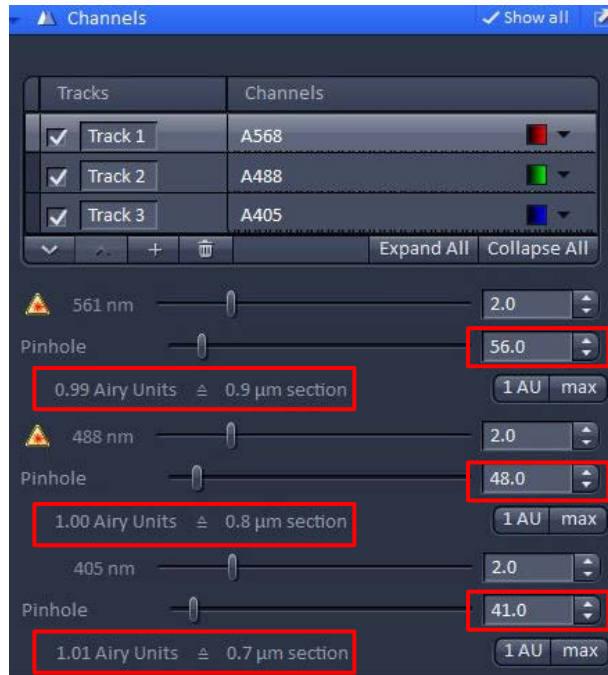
Channels

Show all

| Tracks | Channels |
|---|---|
| Track 1 | A568 |
| Track 2 | A488 |
| Track 3 | A405 |

+

Expand All

Collapse All

561 nm

2.0

Pinhole

56.0

0.99 Airy Units ≙ 0.9 µm section

1 AU

max

488 nm

2.0

Pinhole

48.0

1.00 Airy Units ≙ 0.8 µm section

1 AU

max

405 nm

2.0

Pinhole

41.0

1.01 Airy Units ≙ 0.7 µm section

1 AU

max